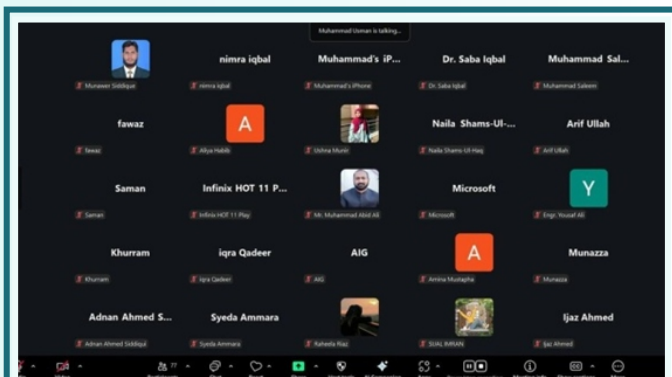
Muhammad Usman is talking...

Munawer Siddique

nimra iqbal
nimra iqbal

Muhammad's iP...
Muhammad's iPhone

Dr. Saba Iqbal
Dr. Saba Iqbal

Muhammad Sal...
Muhammad Saleem

fawaz
fawaz

A
Aliya Habib

Ushna Munir

Naila Shams-Ul-...
Naila Shams-Ul-Haq

Arif Ullah
Arif Ullah

Saman
Saman

Infinix HOT 11 P...
Infinix HOT 11 Play

Mr. Muhammad Abid Ali

Microsoft
Microsoft

Y
Engr. Yousaf Ali

Khurram
Khurram

iqra Qadeer
iqra Qadeer

AIG
AIG

A
Amina Mustapha

Munazza
Munazza

Adnan Ahmed S...
Adnan Ahmed Siddiqui

Syeda Ammara
Syeda Ammara

Raheela Riaz

SUAL IMRAN

Ijaz Ahmed
Ijaz Ahmed

77